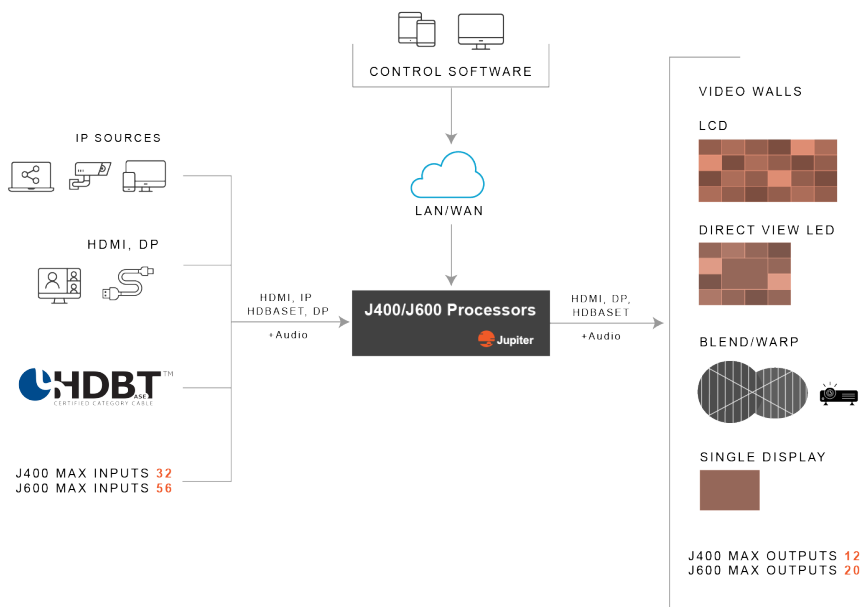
CONTROL SOFTWARE

IP SOURCES

LAN/WAN

VIDEO WALLS

LCD

HDMI, DP

DIRECT VIEW LED

HDMI, IP HDBASET, DP

+Audio

J400/J600 Processors

Jupiter

HDMI, DP, HDBASET

+Audio

BLEND/WARP

HDBT™ BASE CERTIFIED CATEGORY CABLE

SINGLE DISPLAY

J400 MAX INPUTS 32
J600 MAX INPUTS 56

J400 MAX OUTPUTS 12
J600 MAX OUTPUTS 20